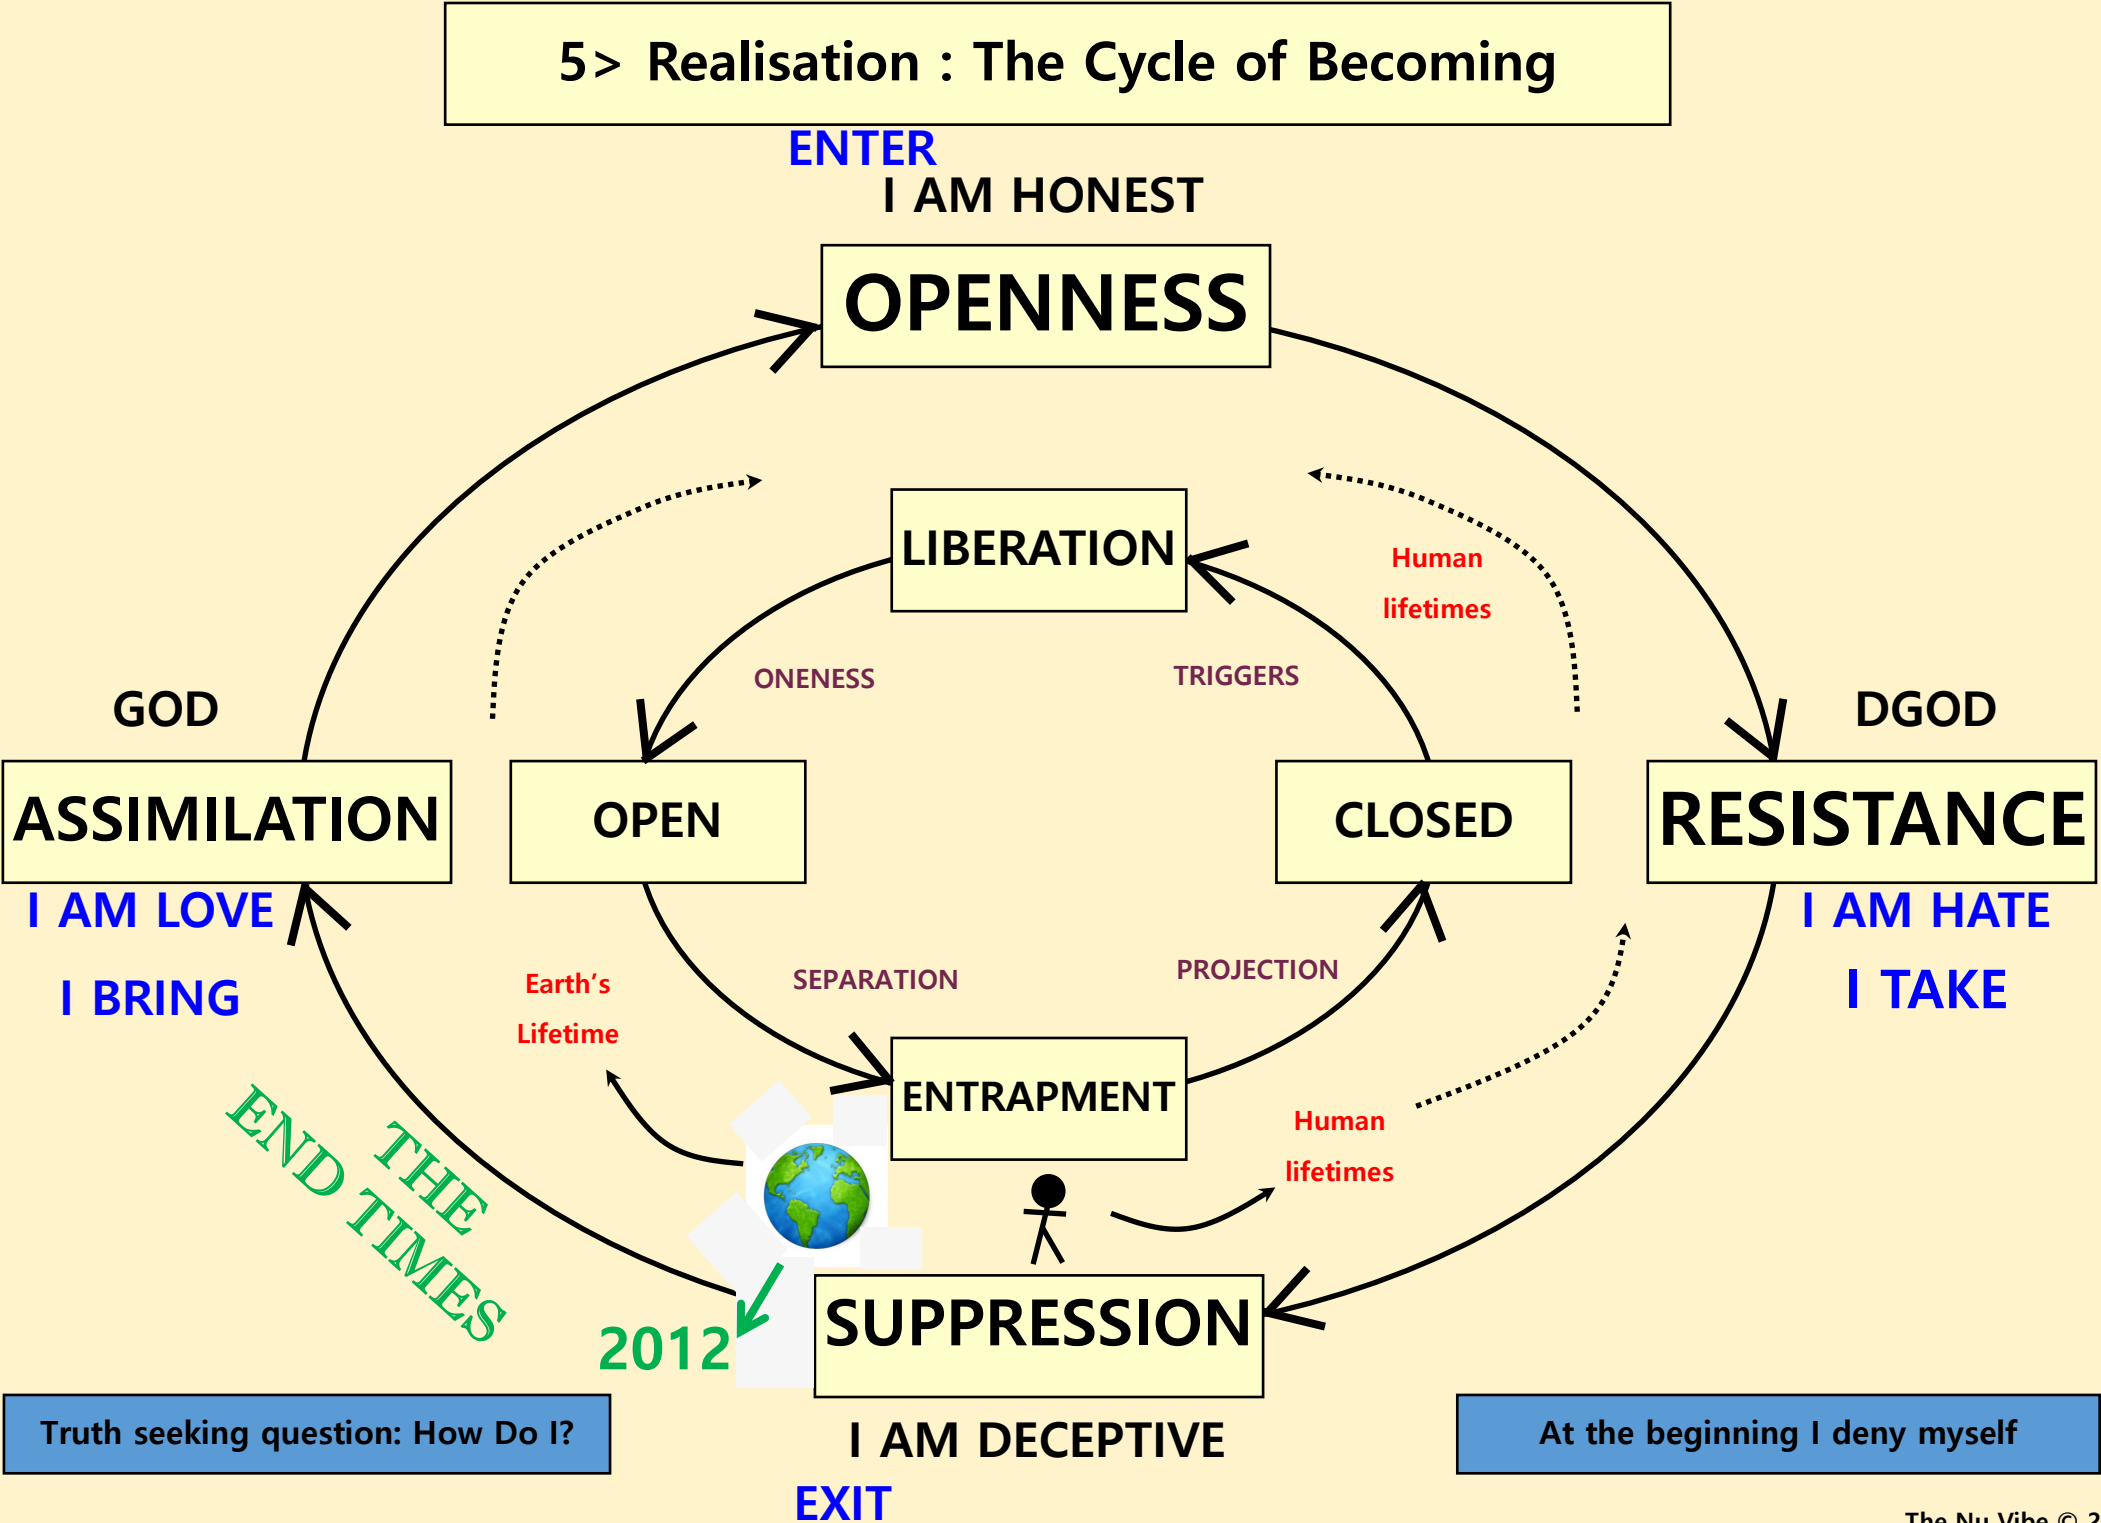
5> Realisation : The Cycle of Becoming

ENTER

I AM HONEST

OPENNESS

LIBERATION

Human lifetimes

ONENESS

TRIGGERS

GOD

DGOD

ASSIMILATION

OPEN

CLOSED

RESISTANCE

I AM LOVE

I AM HATE

I BRING

I TAKE

Earth's Lifetime

SEPARATION

PROJECTION

ENTRAPMENT

Human lifetimes

THE END TIMES

2012

SUPPRESSION

Truth seeking question: How Do I?

At the beginning I deny myself

I AM DECEPTIVE

EXIT

The Nu Vibe © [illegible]